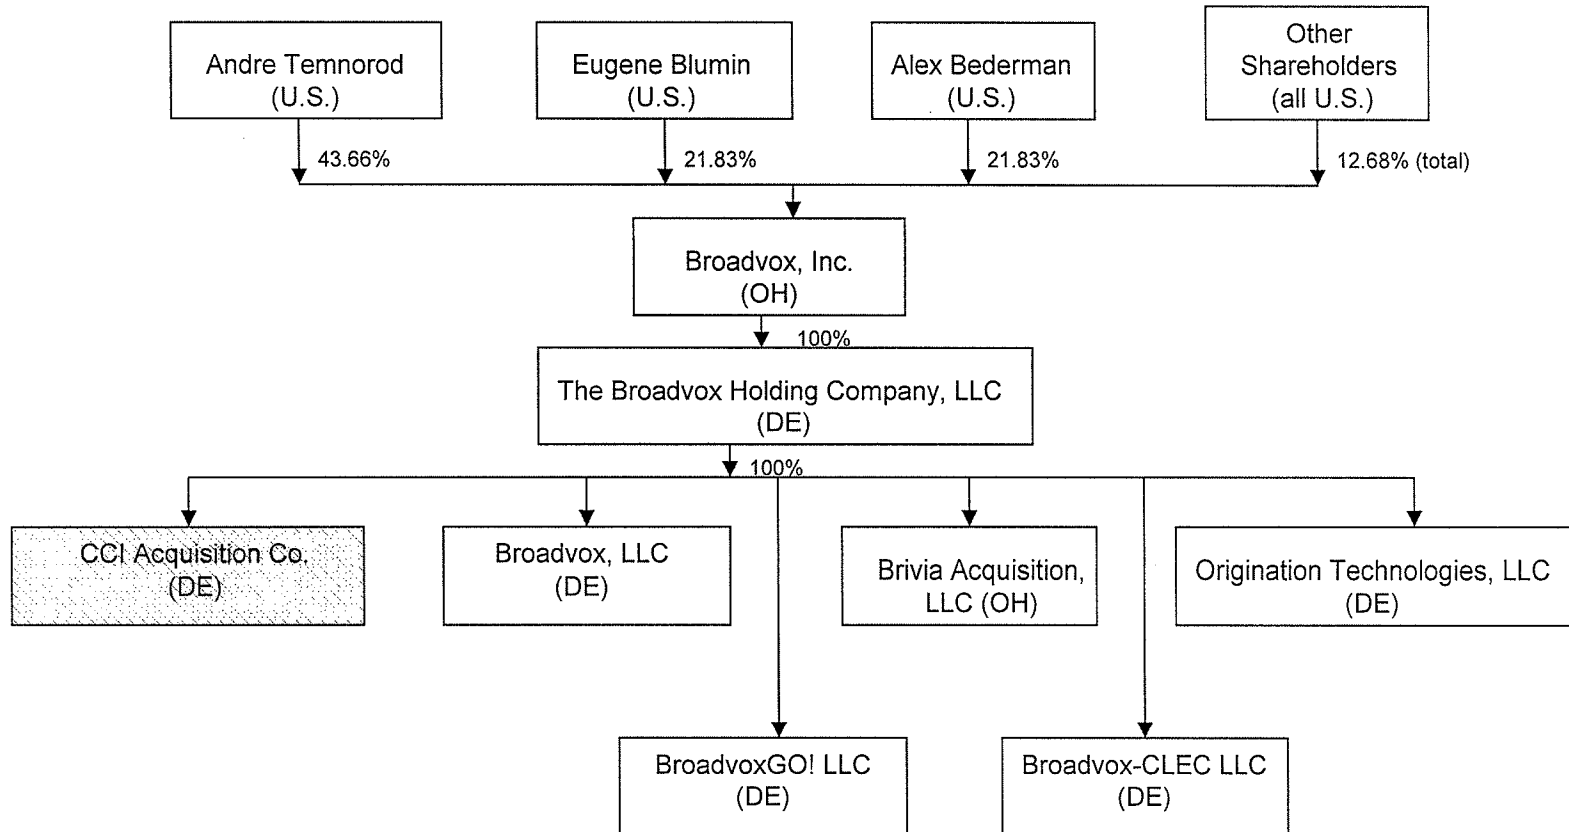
Andre Temnorod
(U.S.)

Eugene Blumin
(U.S.)

Alex Bederman
(U.S.)

Other Shareholders
(all U.S.)

43.66%

21.83%

21.83%

12.68% (total)

Broadvox, Inc.
(OH)

100%

The Broadvox Holding Company, LLC
(DE)

100%

CCI Acquisition Co.
(DE)

Broadvox, LLC
(DE)

Brivia Acquisition, LLC (OH)

Origination Technologies, LLC
(DE)

BroadvoxGO! LLC
(DE)

Broadvox-CLEC LLC
(DE)